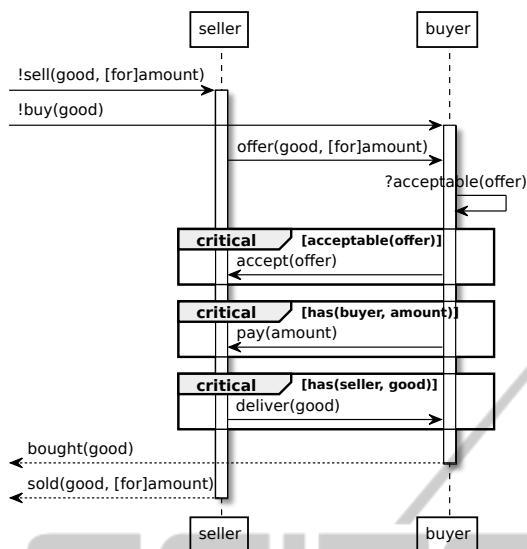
seller

buyer

!sell(good, [for]amount)

!buy(good)

offer(good, [for]amount)

?acceptable(offer)

critical [acceptable(offer)]

accept(offer)

critical [has(buyer, amount)]

pay(amount)

critical [has(seller, good)]

deliver(good)

bought(good)

sold(good, [for]amount)

seller

buyer